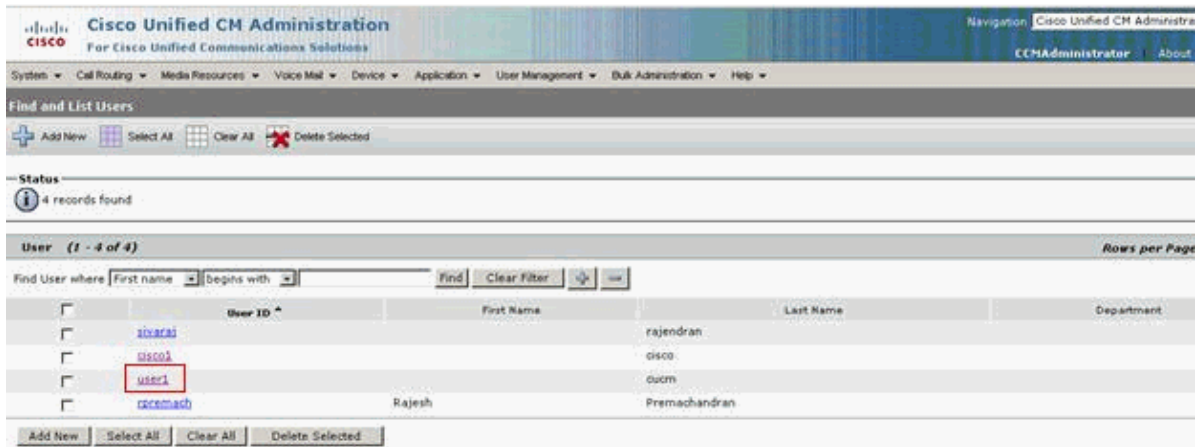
cisco Cisco Unified CM Administration
For Cisco Unified Communications Solutions

Navigation Cisco Unified CM Administra
CCMAdministrator About

System ▾ Call Routing ▾ Media Resources ▾ Voice Mail ▾ Device ▾ Application ▾ User Management ▾ Bulk Administration ▾ Help ▾

Find and List Users

Add New Select All Clear All Delete Selected

Status
4 records found

User (1 - 4 of 4)
Rows per Page

Find User where First name begins with Find Clear Filter

| | User ID ^ | First Name | Last Name | Department |
|---|---|---|---|---|
| | sivaraj | | rajendran | |
| | cisco1 | | cisco | |
| | user1 | | cucm | |
| | rpremach | Rajesh | Premachandran | |

Add New Select All Clear All Delete Selected